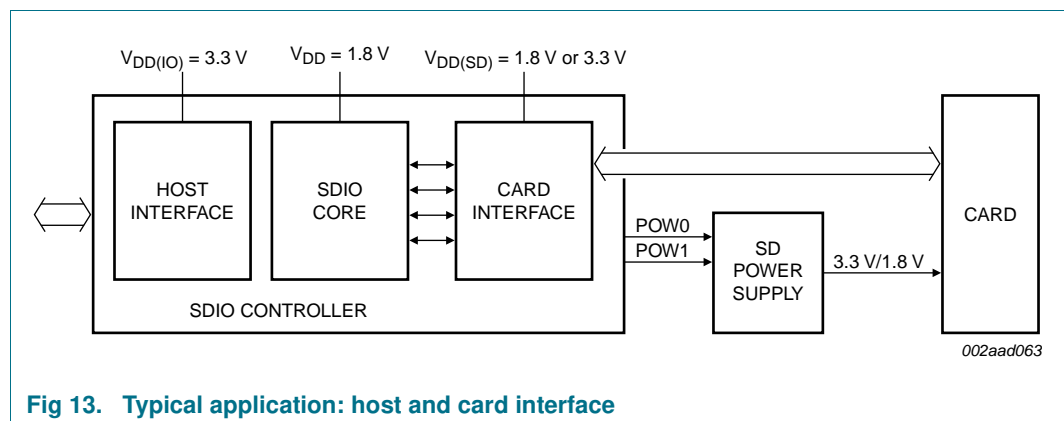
$V_{DD(IO)}$ = 3.3 V
$V_{DD}$ = 1.8 V
$V_{DD(SD)}$ = 1.8 V or 3.3 V

HOST INTERFACE

SDIO CORE

CARD INTERFACE

SDIO CONTROLLER

POW0
POW1

SD POWER SUPPLY

3.3 V/1.8 V

CARD

002aad063

Fig 13. Typical application: host and card interface